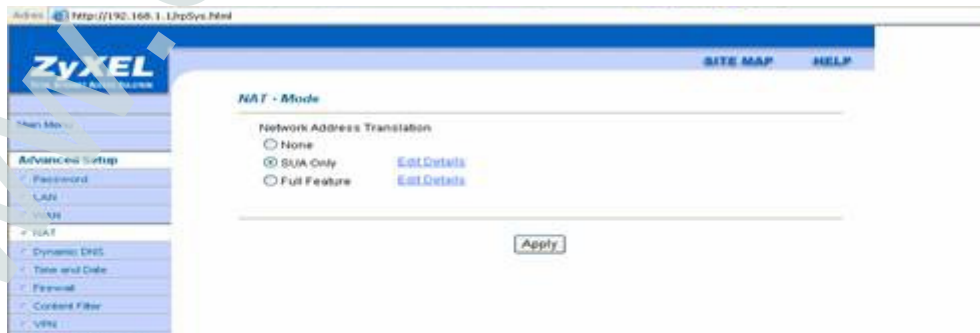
Adres http://192.168.1.1/rpSys.html

ZyXEL

SITE MAP HELP

Main Menu

Advanced Setup

Password

LAN

WAN

NAT

Dynamic DNS

Time and Date

Firewall

Content Filter

VPN

NAT - Mode

Network Address Translation

None

SUA Only Edit Details

Full Feature Edit Details

Apply